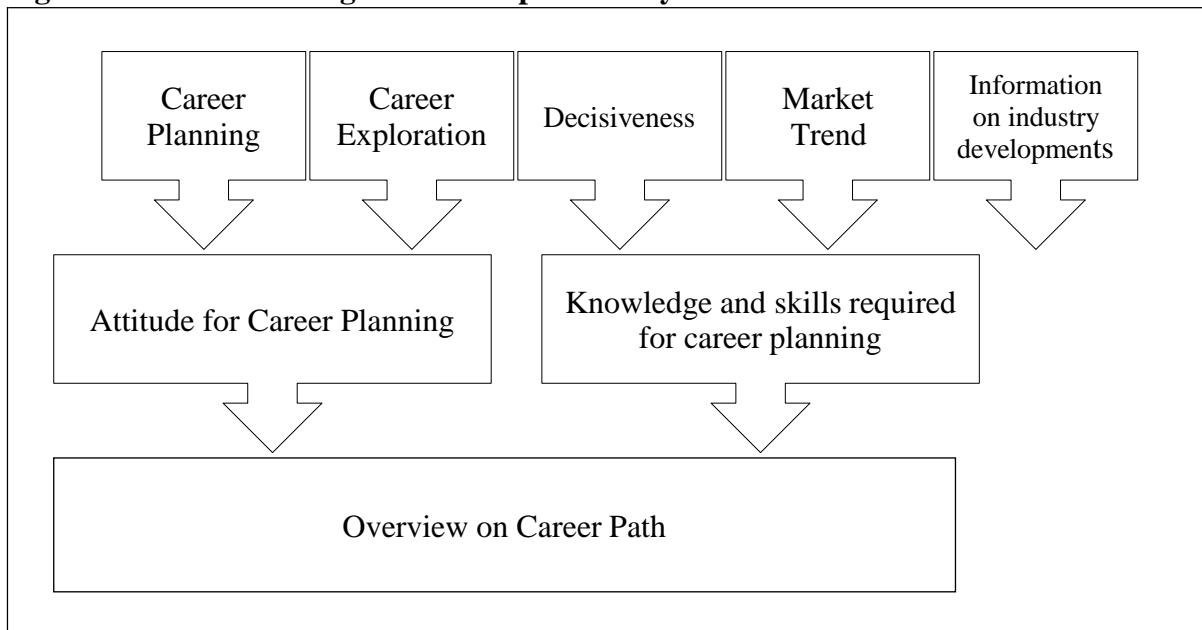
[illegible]

Career Planning

Career Exploration

Decisiveness

Market Trend

Information on industry developments

Attitude for Career Planning

Knowledge and skills required for career planning

Overview on Career Path